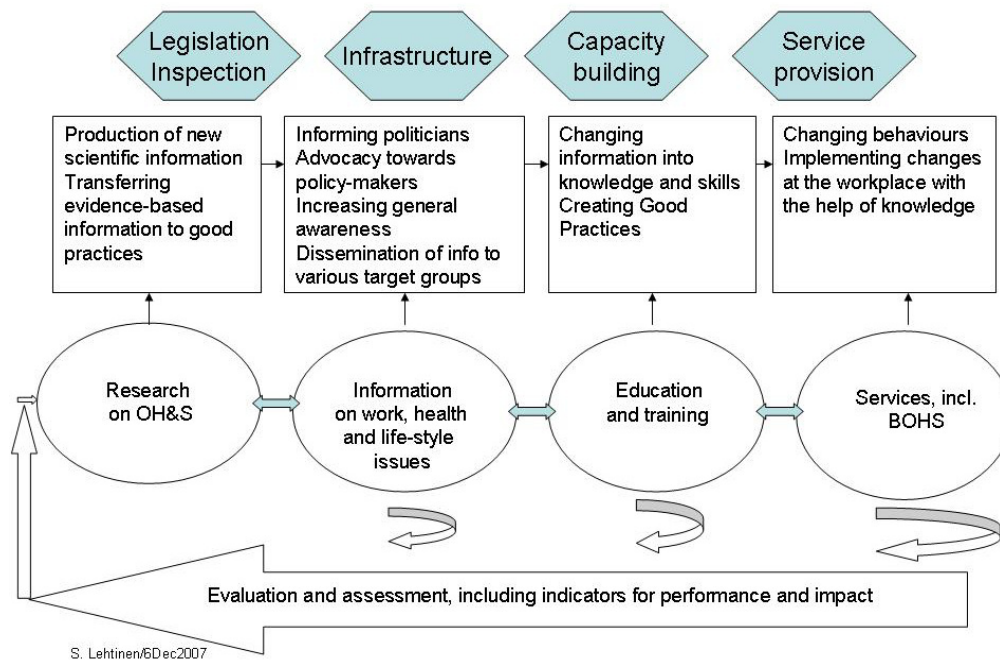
Legislation Inspection

Infrastructure

Capacity building

Service provision

Production of new scientific information
Transferring evidence-based information to good practices

Informing politicians
Advocacy towards policy-makers
Increasing general awareness
Dissemination of info to various target groups

Changing information into knowledge and skills
Creating Good Practices

Changing behaviours
Implementing changes at the workplace with the help of knowledge

Research on OH&S

Information on work, health and life-style issues

Education and training

Services, incl. BOHS

Evaluation and assessment, including indicators for performance and impact

S. Lehtinen/6Dec2007